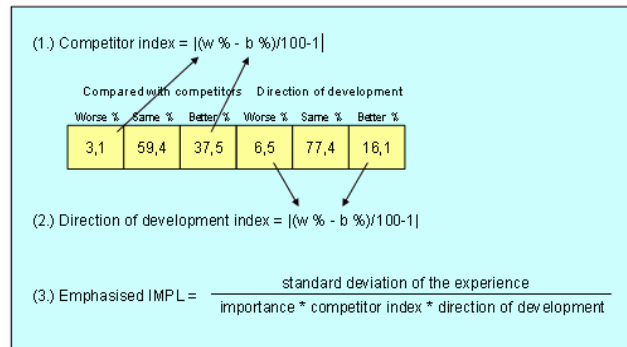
(1.) Competitor index = |(w % - b %)/100-1|

Compared with competitors Direction of development

| Worse % | Same % | Better % | Worse % | Same % | Better % |
|---|---|---|---|---|---|
| 3,1 | 59,4 | 37,5 | 6,5 | 77,4 | 16,1 |

(2.) Direction of development index = |(w % - b %)/100-1|

(3.) Emphasised IMPL = $\frac{\text{standard deviation of the experience}}{\text{importance * competitor index * direction of development}}$